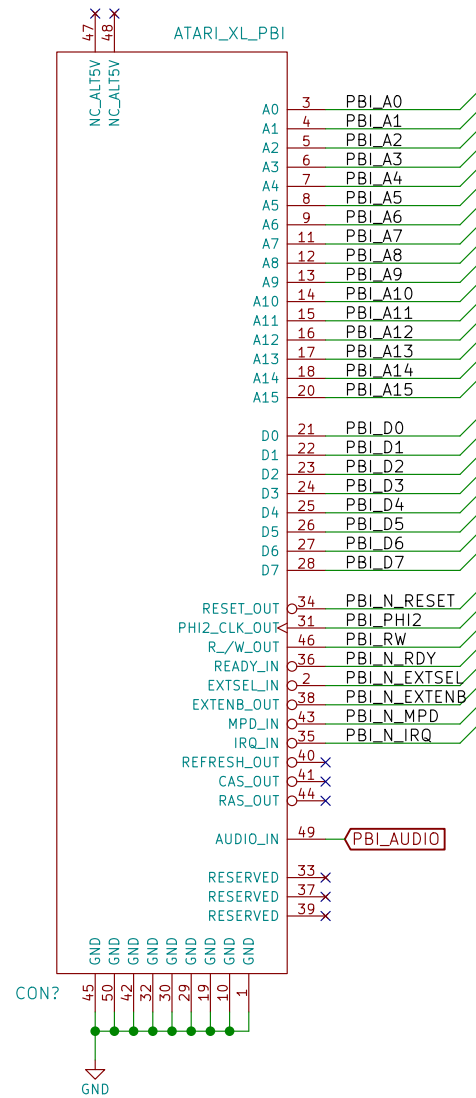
47 48
NC_ALT5V NC_ALT5V
ATARI_XL_PBI

A0 3 PBI_A0
A1 4 PBI_A1
A2 5 PBI_A2
A3 6 PBI_A3
A4 7 PBI_A4
A5 8 PBI_A5
A6 9 PBI_A6
A7 11 PBI_A7
A8 12 PBI_A8
A9 13 PBI_A9
A10 14 PBI_A10
A11 15 PBI_A11
A12 16 PBI_A12
A13 17 PBI_A13
A14 18 PBI_A14
A15 20 PBI_A15

D0 21 PBI_D0
D1 22 PBI_D1
D2 23 PBI_D2
D3 24 PBI_D3
D4 25 PBI_D4
D5 26 PBI_D5
D6 27 PBI_D6
D7 28 PBI_D7

RESET_OUT 34 PBI_N_RESET
PHI2_CLK_OUT 31 PBI_PHI2
R_/W_OUT 46 PBI_RW
READY_IN 36 PBI_N_RDY
EXTSEL_IN 2 PBI_N_EXTSEL
EXTENB_OUT 38 PBI_N_EXTENB
MPD_IN 43 PBI_N_MPD
IRQ_IN 35 PBI_N_IRQ
REFRESH_OUT 40
CAS_OUT 41
RAS_OUT 44

AUDIO_IN 49 PBI_AUDIO

RESERVED 33
RESERVED 37
RESERVED 39

GND GND GND GND GND GND GND GND
CON?
45 50 42 32 30 29 19 10 1
GND